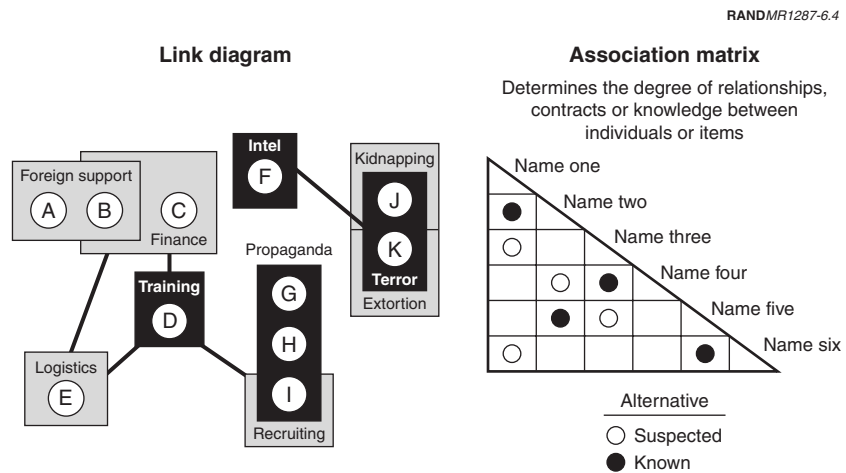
RANDMR1287-6.4

Link diagram

Foreign support
A
B
C
Finance
Intel
F
Kidnapping
J
K
Terror
Extortion
Training
D
Propaganda
G
H
I
Recruiting
Logistics
E

Association matrix

Determines the degree of relationships, contracts or knowledge between individuals or items

Name one
Name two
Name three
Name four
Name five
Name six

Alternative
Suspected
Known